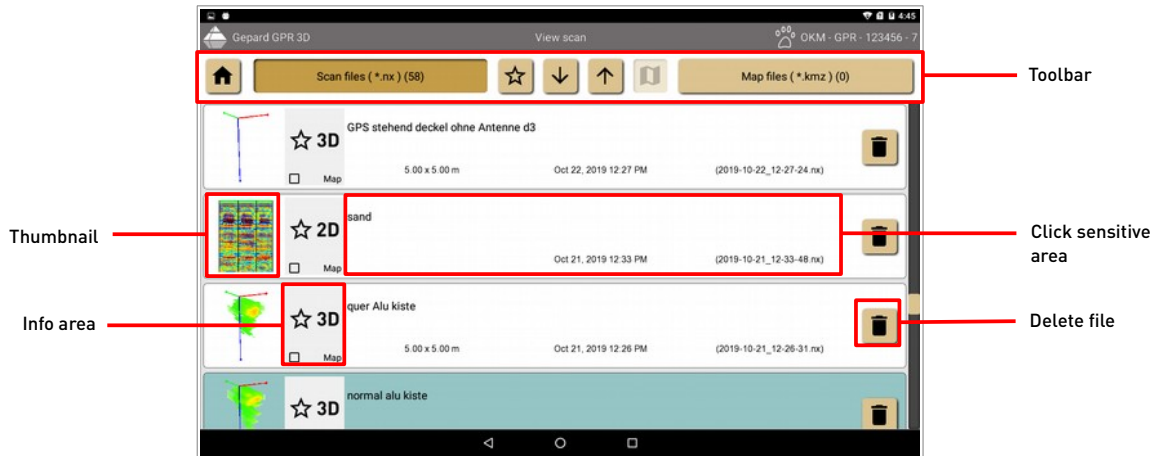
4:45

Gepard GPR 3D

View scan

OKM - GPR - 123456 - 7

Scan files ( *.nx ) (58)

Map files ( *.kmz ) (0)

Toolbar

3D

Map

GPS stehend deckel ohne Antenne d3

5.00 x 5.00 m

Oct 22, 2019 12:27 PM

(2019-10-22_12-27-24.nx)

Thumbnail

2D

Map

sand

Oct 21, 2019 12:33 PM

(2019-10-21_12-33-48.nx)

Click sensitive area

Info area

3D

Map

quer Alu kiste

5.00 x 5.00 m

Oct 21, 2019 12:26 PM

(2019-10-21_12-26-31.nx)

Delete file

3D

normal alu kiste